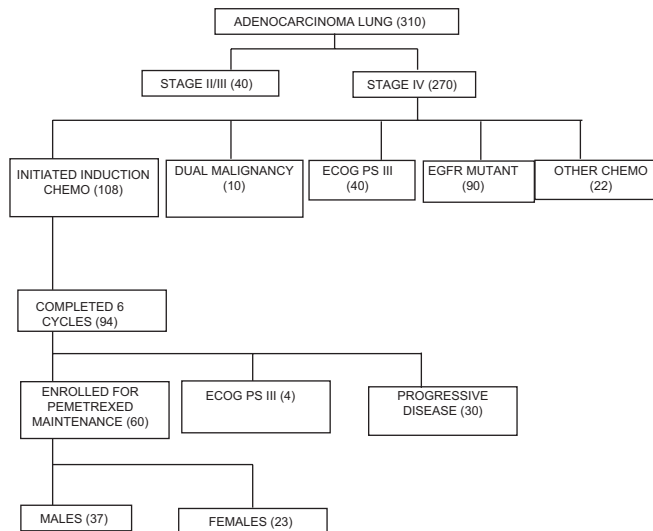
ADENOCARCINOMA LUNG (310)

STAGE II/III (40)

STAGE IV (270)

INITIATED INDUCTION CHEMO (108)

DUAL MALIGNANCY (10)

ECOG PS III (40)

EGFR MUTANT (90)

OTHER CHEMO (22)

COMPLETED 6 CYCLES (94)

ENROLLED FOR PEMETREXED MAINTENANCE (60)

ECOG PS III (4)

PROGRESSIVE DISEASE (30)

MALES (37)

FEMALES (23)